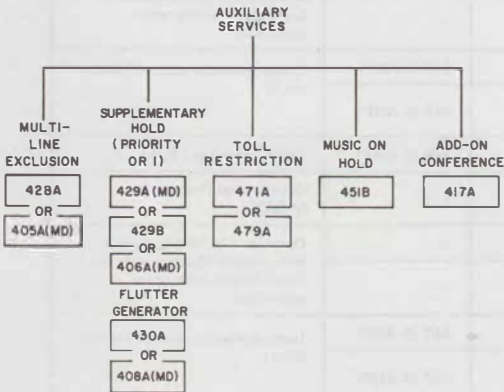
AUXILIARY SERVICES

MULTI-LINE EXCLUSION

428A
OR
405A(MD)

SUPPLEMENTARY HOLD (PRIORITY OR I)

429A (MD)
OR
429B
OR
406A(MD)

FLUTTER GENERATOR

430A
OR
408A(MD)

TOLL RESTRICTION

471A
OR
479A

MUSIC ON HOLD

451B

ADD-ON CONFERENCE

417A